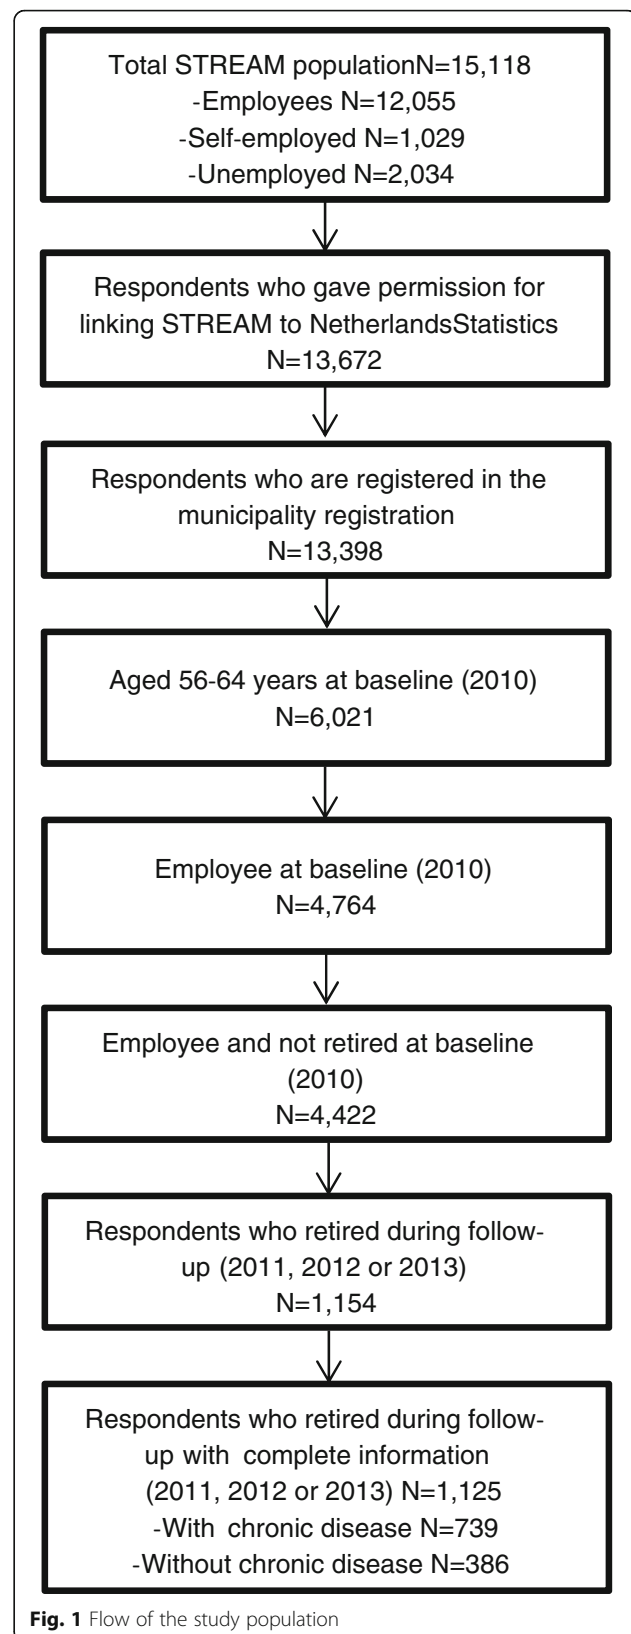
Total STREAM populationN=15,118
-Employees N=12,055
-Self-employed N=1,029
-Unemployed N=2,034

Respondents who gave permission for linking STREAM to NetherlandsStatistics
N=13,672

Respondents who are registered in the municipality registration
N=13,398

Aged 56-64 years at baseline (2010)
N=6,021

Employee at baseline (2010)
N=4,764

Employee and not retired at baseline (2010)
N=4,422

Respondents who retired during follow-up (2011, 2012 or 2013)
N=1,154

Respondents who retired during follow-up with complete information (2011, 2012 or 2013) N=1,125
-With chronic disease N=739
-Without chronic disease N=386

Fig. 1 Flow of the study population